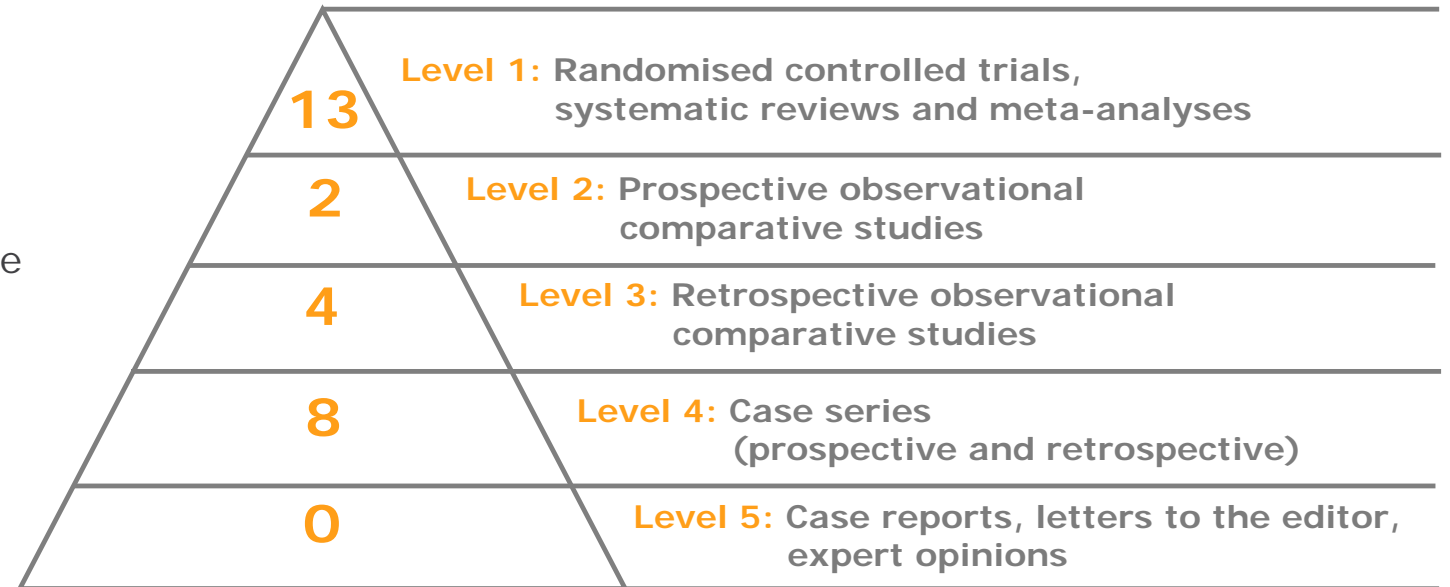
e

13

Level 1: Randomised controlled trials, systematic reviews and meta-analyses

2

Level 2: Prospective observational comparative studies

4

Level 3: Retrospective observational comparative studies

8

Level 4: Case series (prospective and retrospective)

0

Level 5: Case reports, letters to the editor, expert opinions